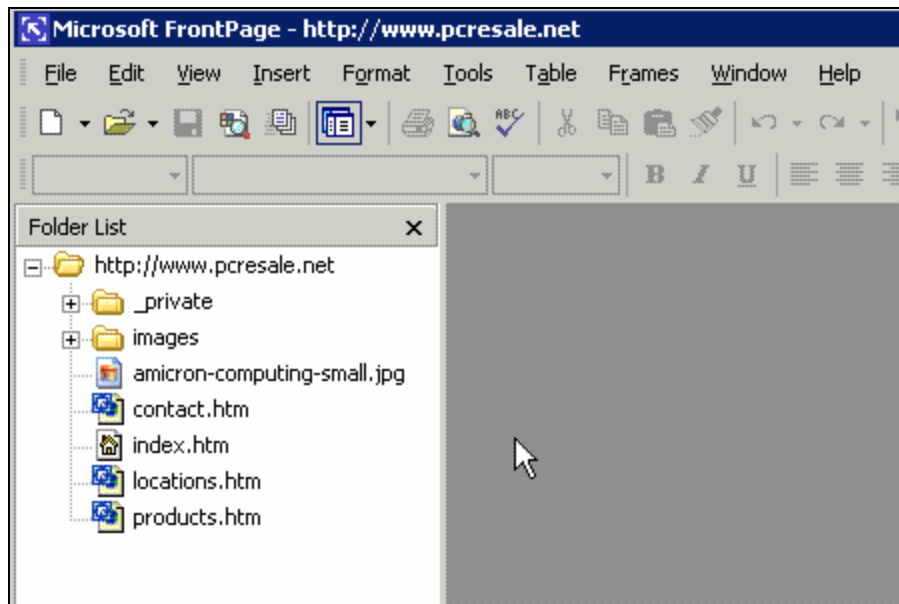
Microsoft FrontPage - http://www.pcresale.net

File Edit View Insert Format Tools Table Frames Window Help

B I U

Folder List ×

http://www.pcresale.net
_private
images
amicron-computing-small.jpg
contact.htm
index.htm
locations.htm
products.htm